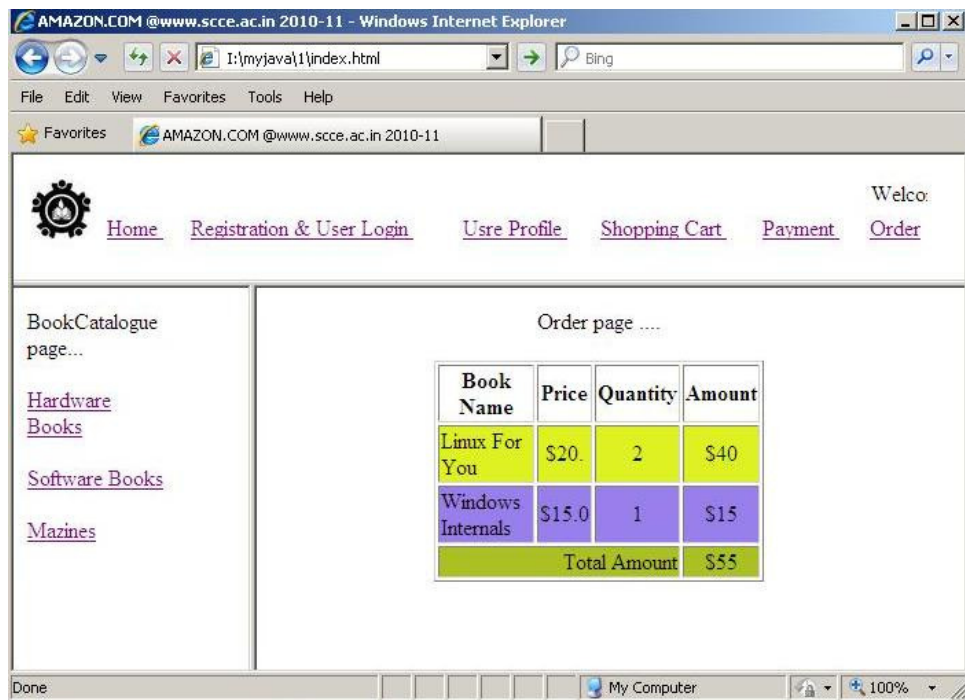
AMAZON.COM @www.scce.ac.in 2010-11 - Windows Internet Explorer

I:\myjava\1\index.html

Bing

File Edit View Favorites Tools Help

Favorites

AMAZON.COM @www.scce.ac.in 2010-11

Welco

Home Registration & User Login Usre Profile Shopping Cart Payment Order

BookCatalogue page...

Hardware Books

Software Books

Mazines

Order page ....

| Book Name | Price | Quantity | Amount |
|---|---|---|---|
| Linux For You | \$20. | 2 | \$40 |
| Windows Internals | \$15.0 | 1 | \$15 |
| Total Amount | | | \$55 |

Done

My Computer

100%